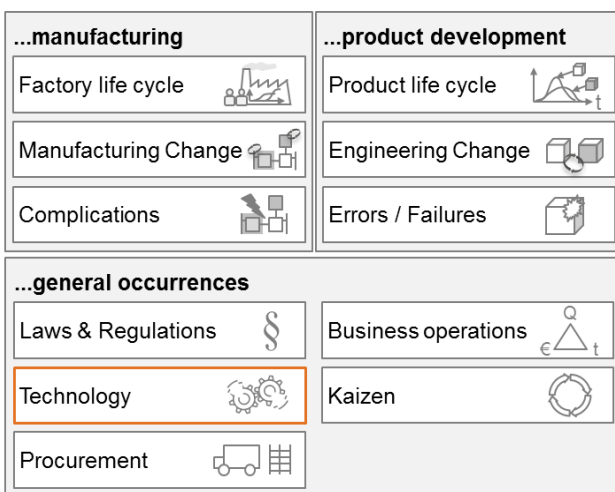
...manufacturing

Factory life cycle

Manufacturing Change

Complications

...product development

Product life cycle

t

Engineering Change

Errors / Failures

...general occurrences

Laws & Regulations

§

Technology

Procurement

Business operations

Q

€

t

Kaizen